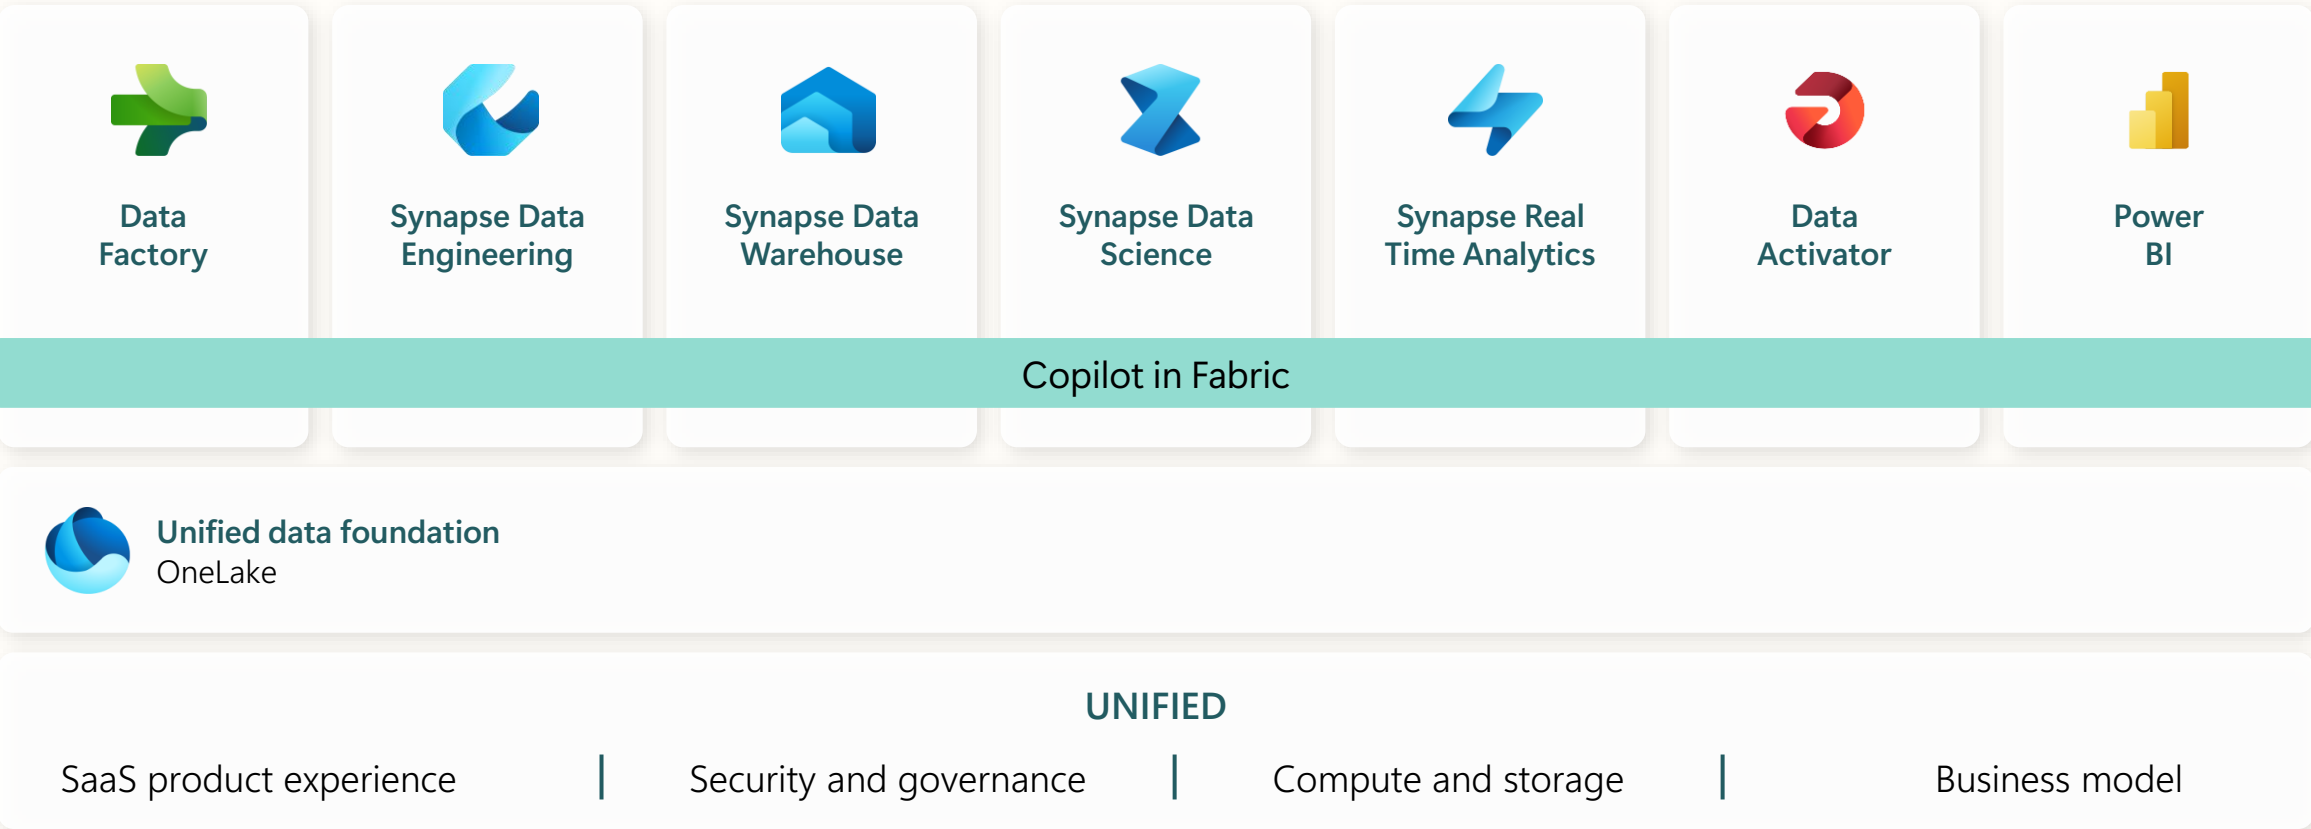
Data Factory

Synapse Data Engineering

Synapse Data Warehouse

Synapse Data Science

Synapse Real Time Analytics

Data Activator

Power BI

Copilot in Fabric

Unified data foundation
OneLake

UNIFIED

SaaS product experience | Security and governance | Compute and storage | Business model